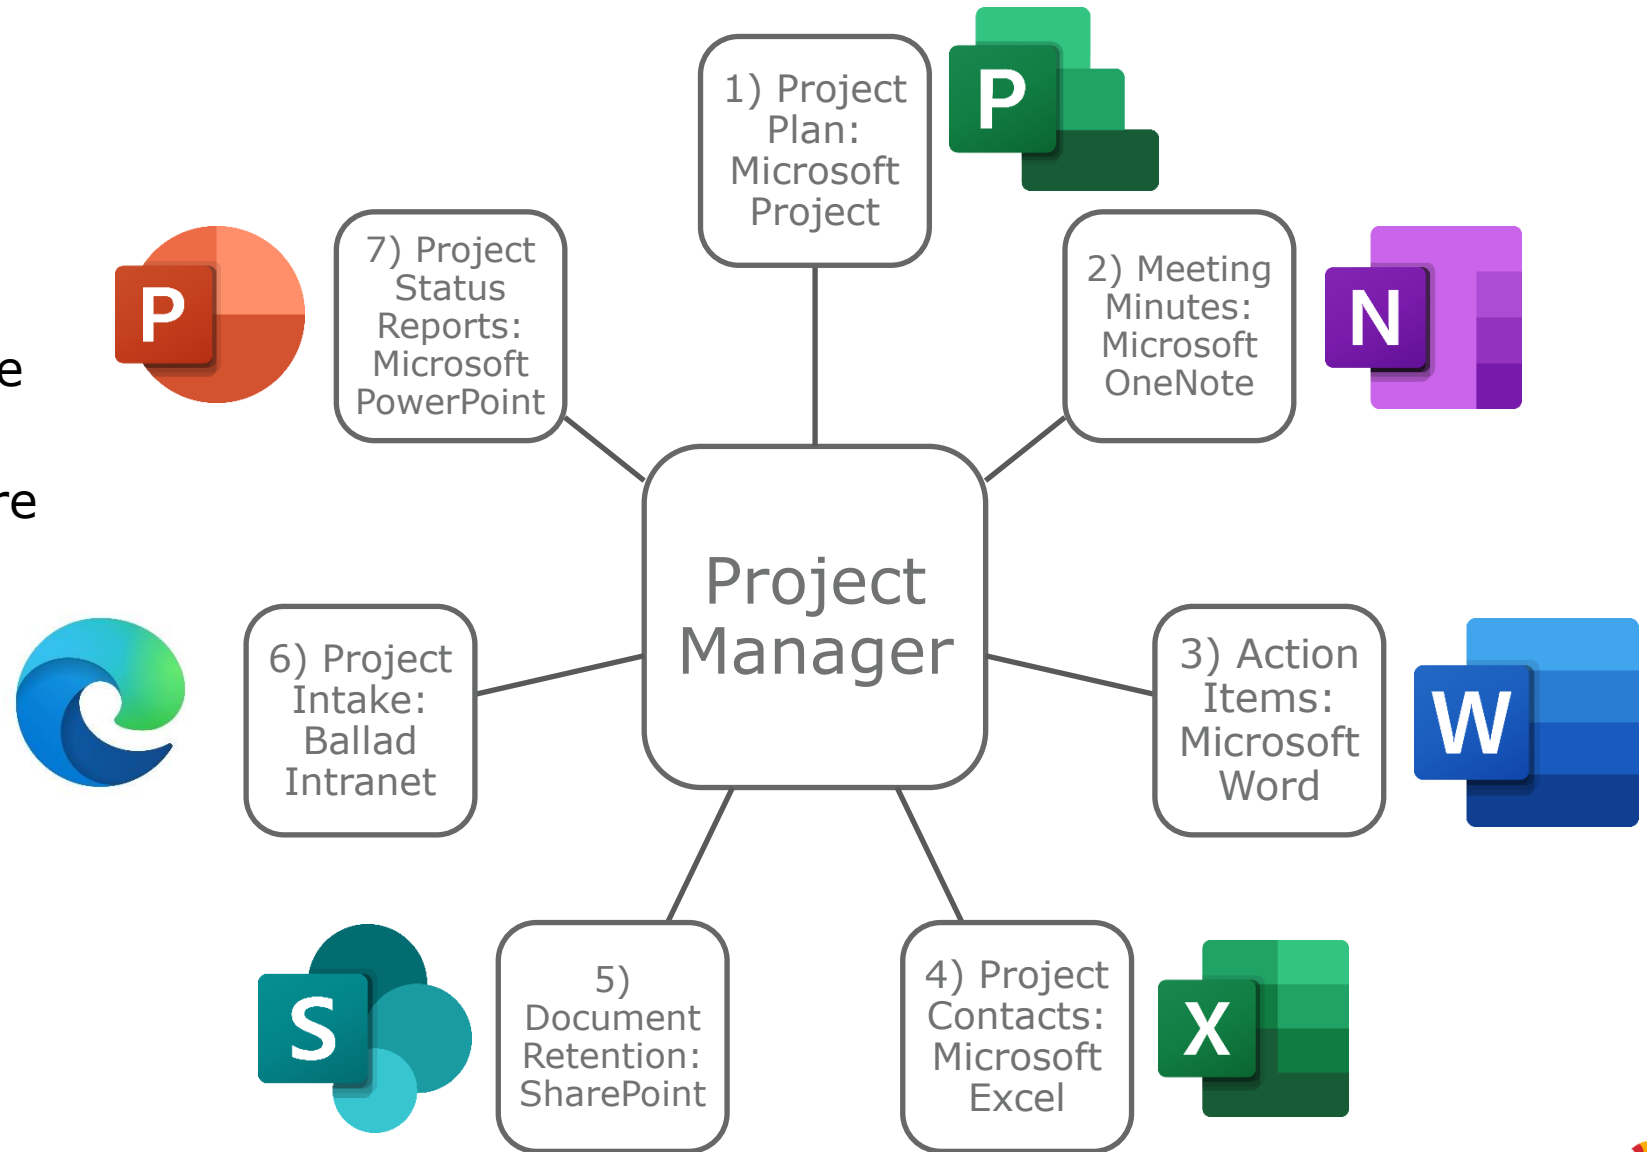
e

re

1) Project Plan: Microsoft Project

P

7) Project Status Reports: Microsoft PowerPoint

P

2) Meeting Minutes: Microsoft OneNote

N

Project Manager

6) Project Intake: Ballad Intranet

3) Action Items: Microsoft Word

W

S

5) Document Retention: SharePoint

4) Project Contacts: Microsoft Excel

X